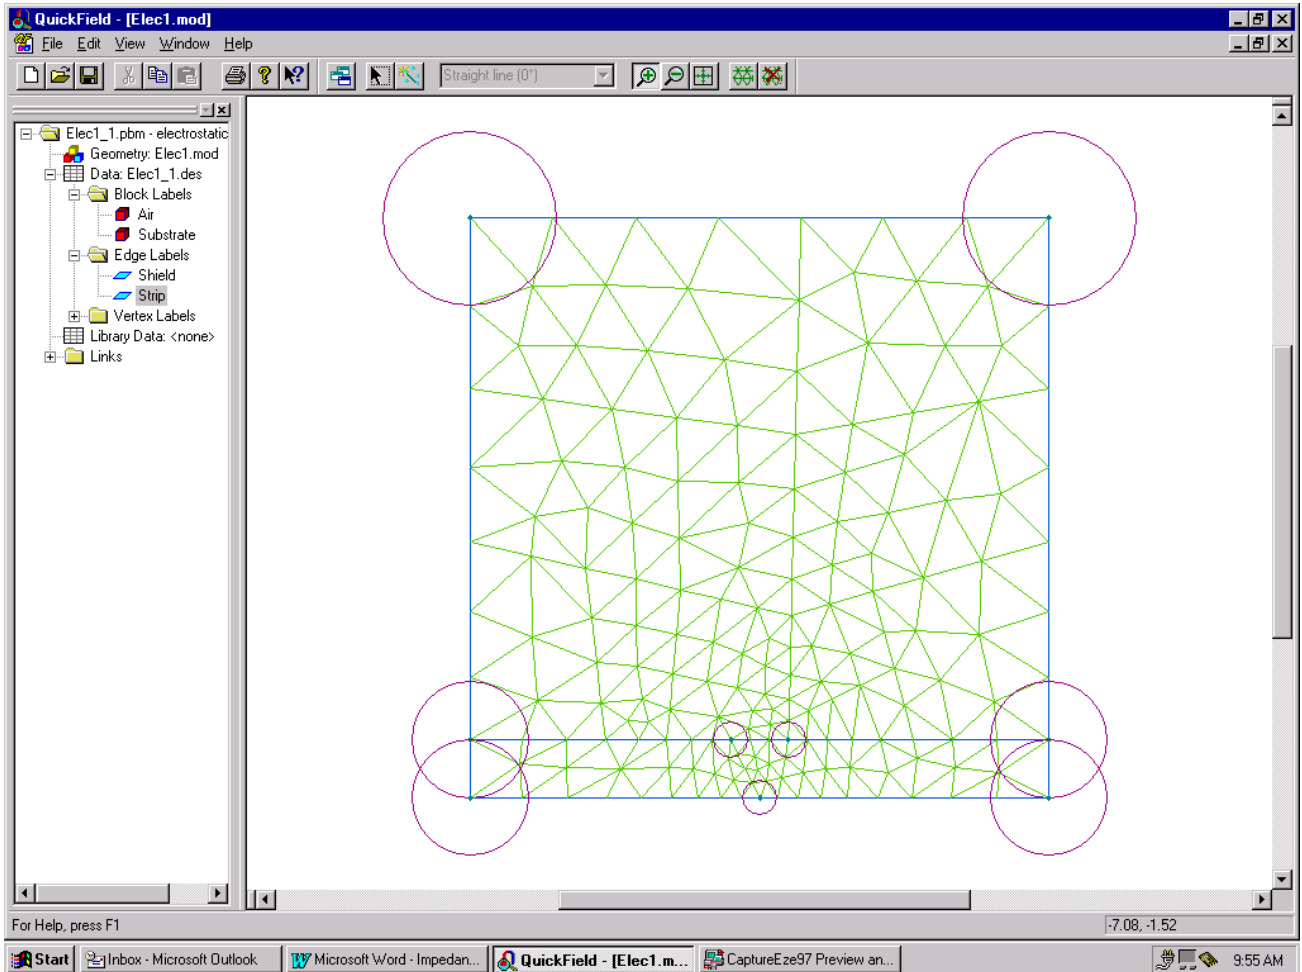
QuickField - [Elec1.mod]

File Edit View Window Help

Straight line (0°)

Elec1_1.pbm - electrostatic
Geometry: Elec1.mod
Data: Elec1_1.des
Block Labels
Air
Substrate
Edge Labels
Shield
Strip
Vertex Labels
Library Data: <none>
Links

For Help, press F1

-7.08, -1.52

Start
Inbox - Microsoft Outlook
Microsoft Word - Impedan...
QuickField - [Elec1.m...
CaptureEze97 Preview an...
9:55 AM